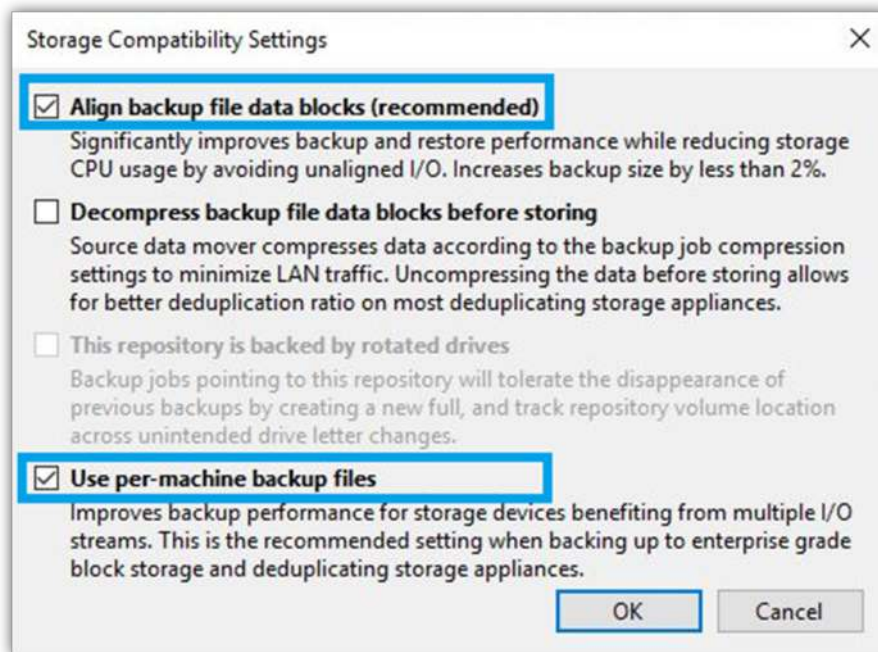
Storage Compatibility Settings

X

☑ Align backup file data blocks (recommended)

Significantly improves backup and restore performance while reducing storage CPU usage by avoiding unaligned I/O. Increases backup size by less than 2%.

☐ Decompress backup file data blocks before storing

Source data mover compresses data according to the backup job compression settings to minimize LAN traffic. Uncompressing the data before storing allows for better deduplication ratio on most deduplicating storage appliances.

☐ This repository is backed by rotated drives

Backup jobs pointing to this repository will tolerate the disappearance of previous backups by creating a new full, and track repository volume location across unintended drive letter changes.

☑ Use per-machine backup files

Improves backup performance for storage devices benefiting from multiple I/O streams. This is the recommended setting when backing up to enterprise grade block storage and deduplicating storage appliances.

OK

Cancel